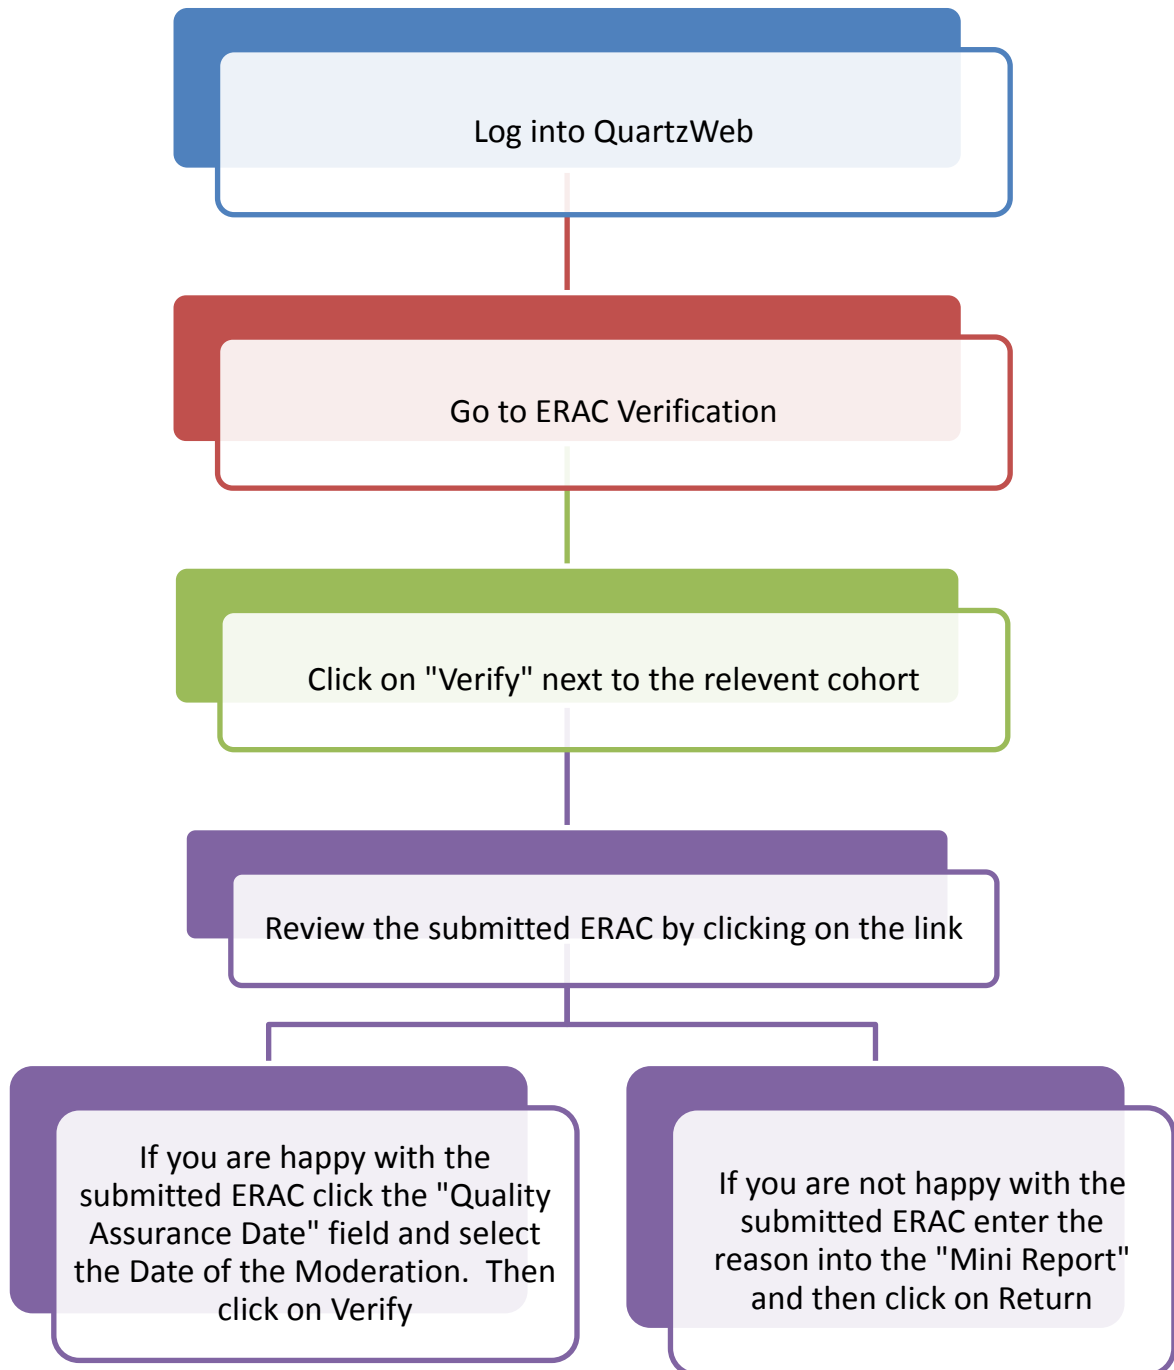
Log into QuartzWeb

Go to ERAC Verification

Click on "Verify" next to the relevent cohort

Review the submitted ERAC by clicking on the link

If you are happy with the submitted ERAC click the "Quality Assurance Date" field and select the Date of the Moderation.  Then click on Verify

If you are not happy with the submitted ERAC enter the reason into the "Mini Report" and then click on Return